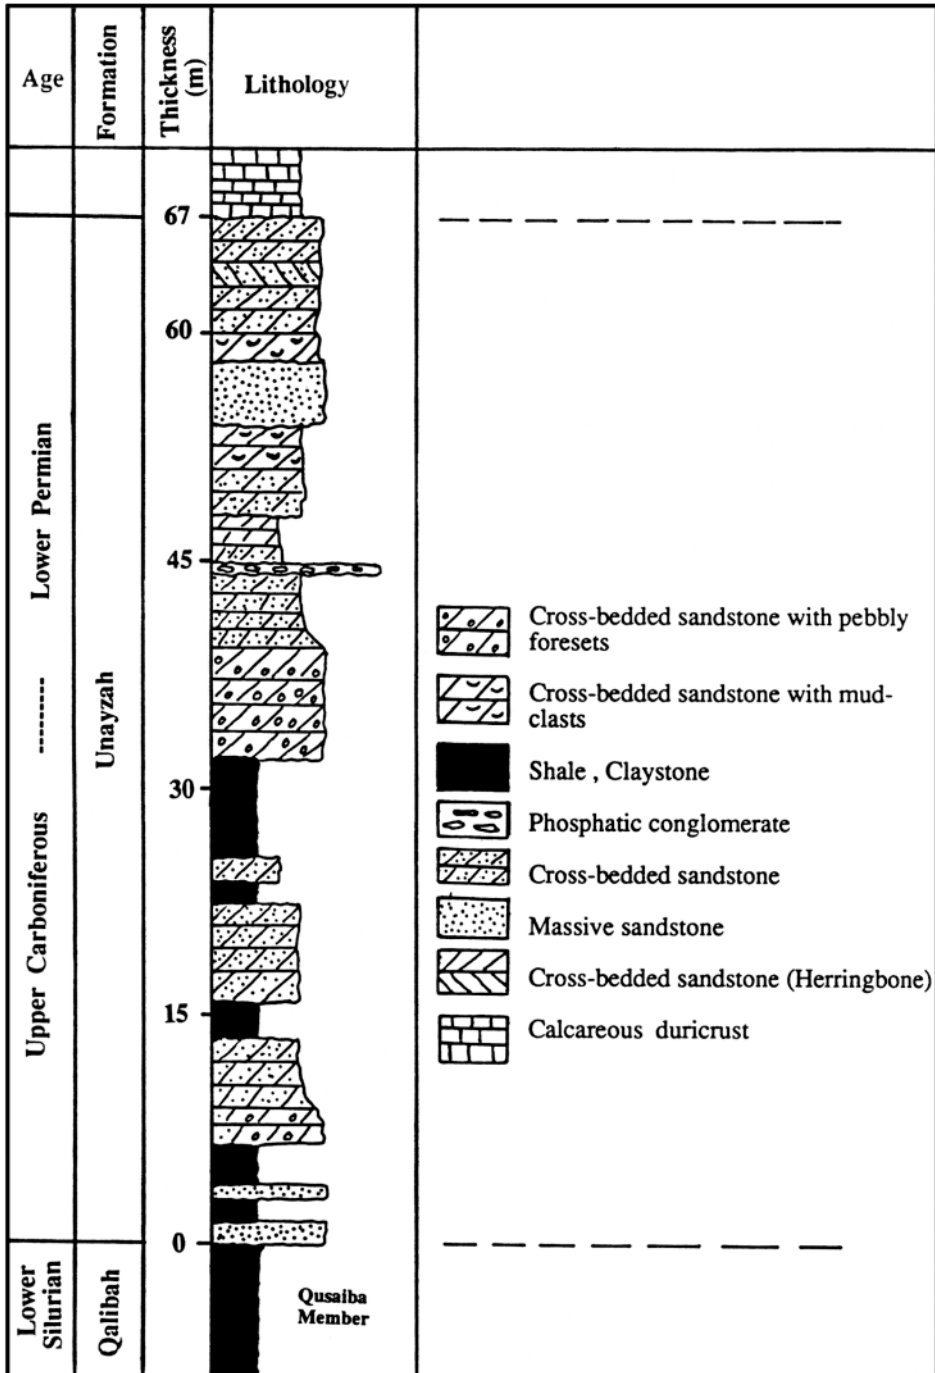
| Age | Formation | Thickness (m) | Lithology |
|---|---|---|---|

67

60

45

30

15

0

Lower Permian
--------
Upper Carboniferous

Unayzah

Lower Silurian

Qalibah

Qusaiba Member

Cross-bedded sandstone with pebbly foresets

Cross-bedded sandstone with mudclasts

Shale , Claystone

Phosphatic conglomerate

Cross-bedded sandstone

Massive sandstone

Cross-bedded sandstone (Herringbone)

Calcareous duricrust